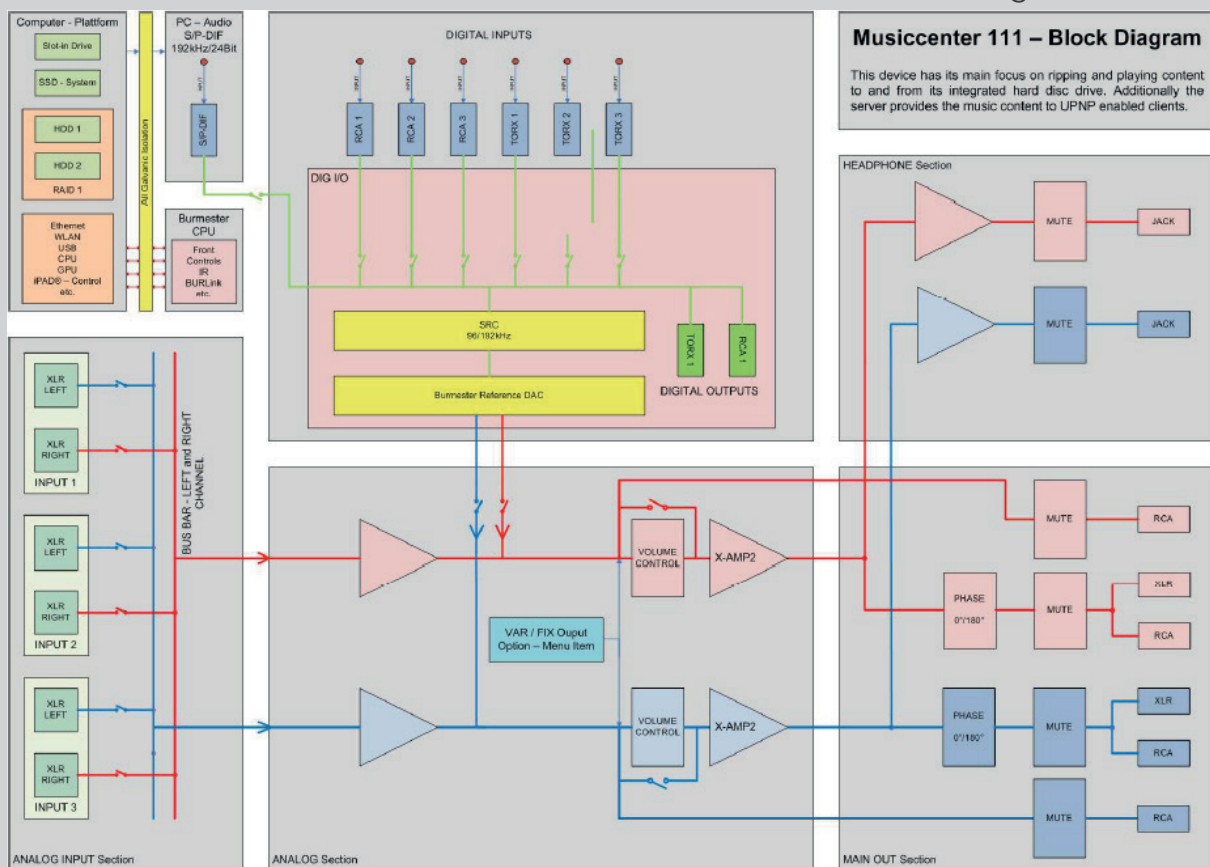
Computer - Plattform

Slot-in Drive

SSD - System

HDD 1

HDD 2

RAID 1

Ethernet
WLAN
USB
CPU
GPU
iPAD® – Control
etc.

All Galvanic Isolation

PC – Audio
S/P-DIF
192kHz/24Bit

INPUT

S/P-DIF

Burmester
CPU

Front
Controls
IR
BURLink
etc.

DIGITAL INPUTS

INPUT INPUT INPUT INPUT INPUT INPUT

RCA 1 RCA 2 RCA 3 TORX 1 TORX 2 TORX 3

DIG I/O

SRC
96/192kHz

TORX 1

RCA 1

Burmester Reference DAC

DIGITAL OUTPUTS

Musiccenter 111 – Block Diagram

This device has its main focus on ripping and playing content to and from its integrated hard disc drive. Additionally the server provides the music content to UPNP enabled clients.

HEADPHONE Section

MUTE

JACK

MUTE

JACK

XLR
LEFT

XLR
RIGHT

INPUT 1

XLR
LEFT

XLR
RIGHT

INPUT 2

XLR
LEFT

XLR
RIGHT

INPUT 3

BUS BAR - LEFT and RIGHT CHANNEL

VOLUME
CONTROL

X-AMP2

VAR / FIX Ouput
Option – Menu Item

VOLUME
CONTROL

X-AMP2

MUTE

RCA

PHASE
0°/180°

MUTE

XLR

RCA

PHASE
0°/180°

MUTE

XLR

RCA

MUTE

RCA

ANALOG INPUT Section

ANALOG Section

MAIN OUT Section